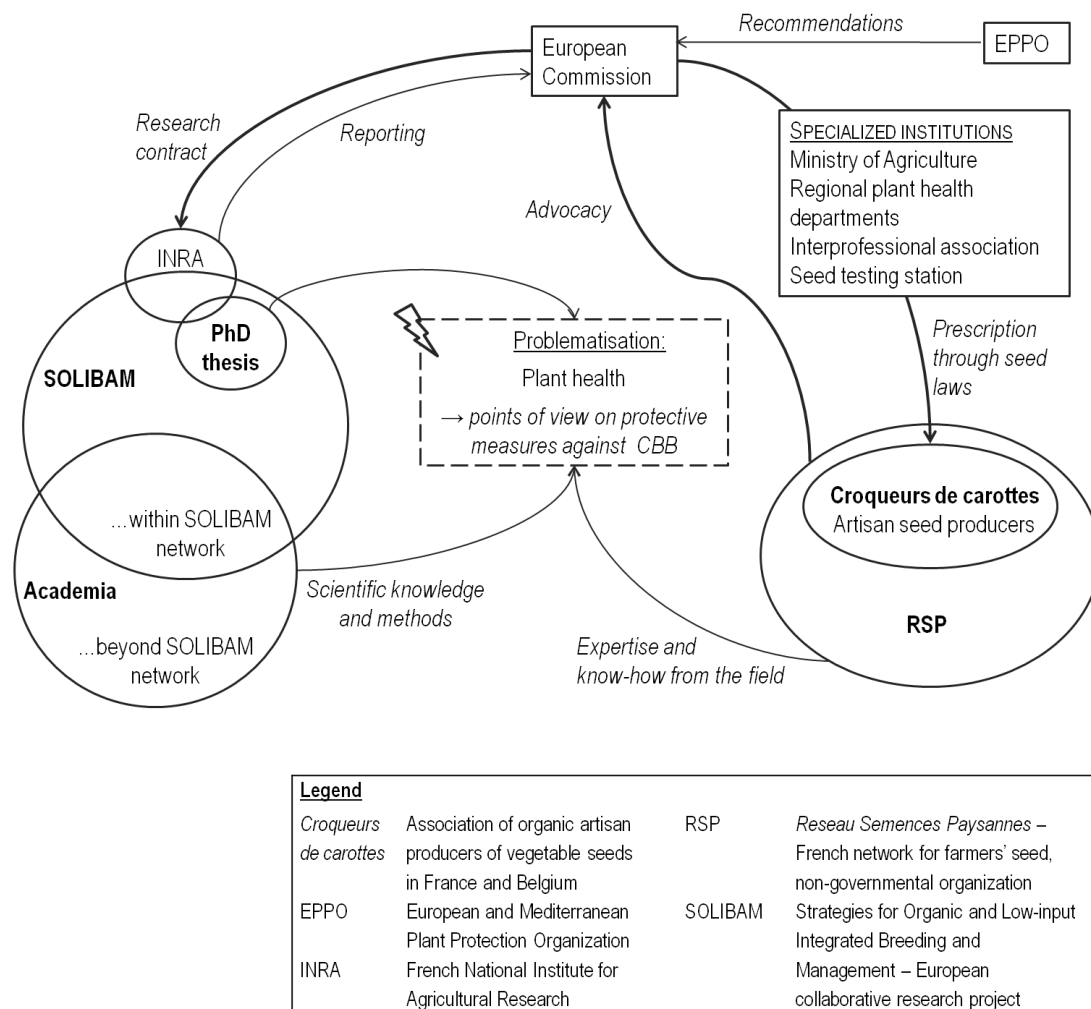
Recommendations

European Commission

EPPO

Research contract

Reporting

SPECIALIZED INSTITUTIONS
Ministry of Agriculture
Regional plant health departments
Interprofessional association
Seed testing station

Advocacy

INRA

PhD thesis

SOLIBAM

Problematisation:
Plant health
→ points of view on protective measures against CBB

Prescription through seed laws

...within SOLIBAM network

Croqueurs de carottes
Artisan seed producers

Academia

Scientific knowledge and methods

...beyond SOLIBAM network

Expertise and know-how from the field

RSP

| Legend | | | |
|---|---|---|---|
| *Croqueurs de carottes* | Association of organic artisan producers of vegetable seeds in France and Belgium | RSP | *Reseau Semences Paysannes* – French network for farmers' seed, non-governmental organization |
| EPPO | European and Mediterranean Plant Protection Organization | SOLIBAM | Strategies for Organic and Low-input Integrated Breeding and Management – European collaborative research project |
| INRA | French National Institute for Agricultural Research | | |